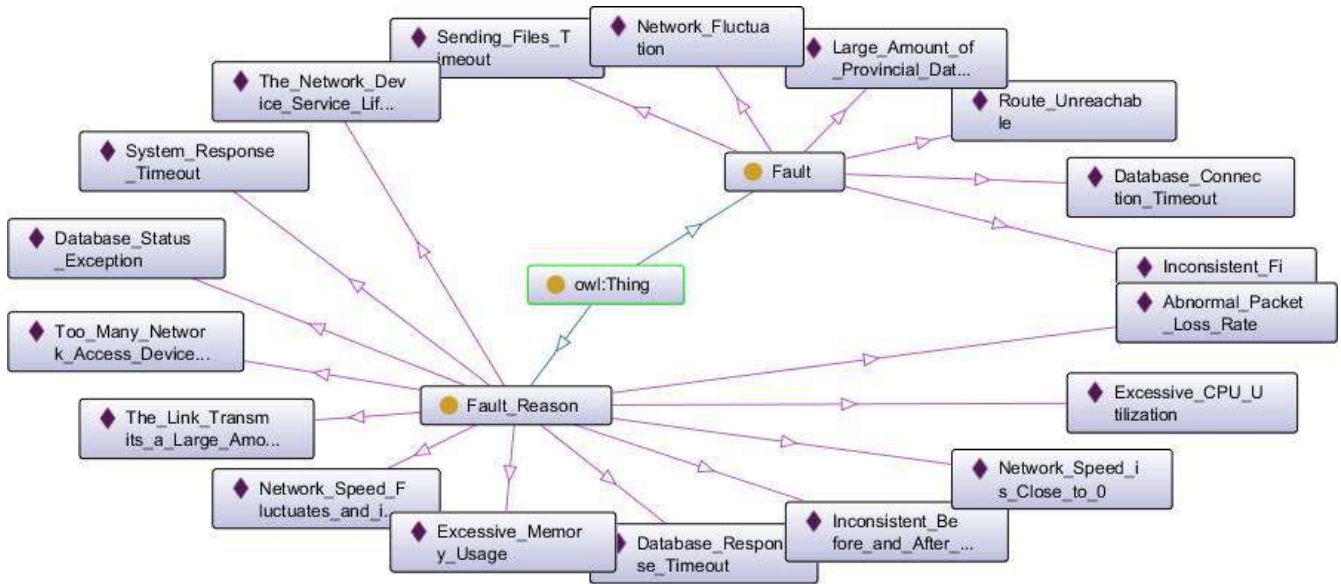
Sending_Files_Timeout

Network_Fluctuation

Large_Amount_of_Provincial_Dat...

The_Network_Device_Service_Lif...

Route_Unreachable

System_Response_Timeout

Fault

Database_Connection_Timeout

Database_Status_Exception

owl:Thing

Inconsistent_Fi

Abnormal_Packet_Loss_Rate

Too_Many_Network_Access_Device...

Fault_Reason

Excessive_CPU_Utilization

The_Link_Transmits_a_Large_Amo...

Network_Speed_is_Close_to_0

Network_Speed_Fluctuates_and_i...

Inconsistent_Before_and_After_...

Excessive_Memory_Usage

Database_Response_Timeout